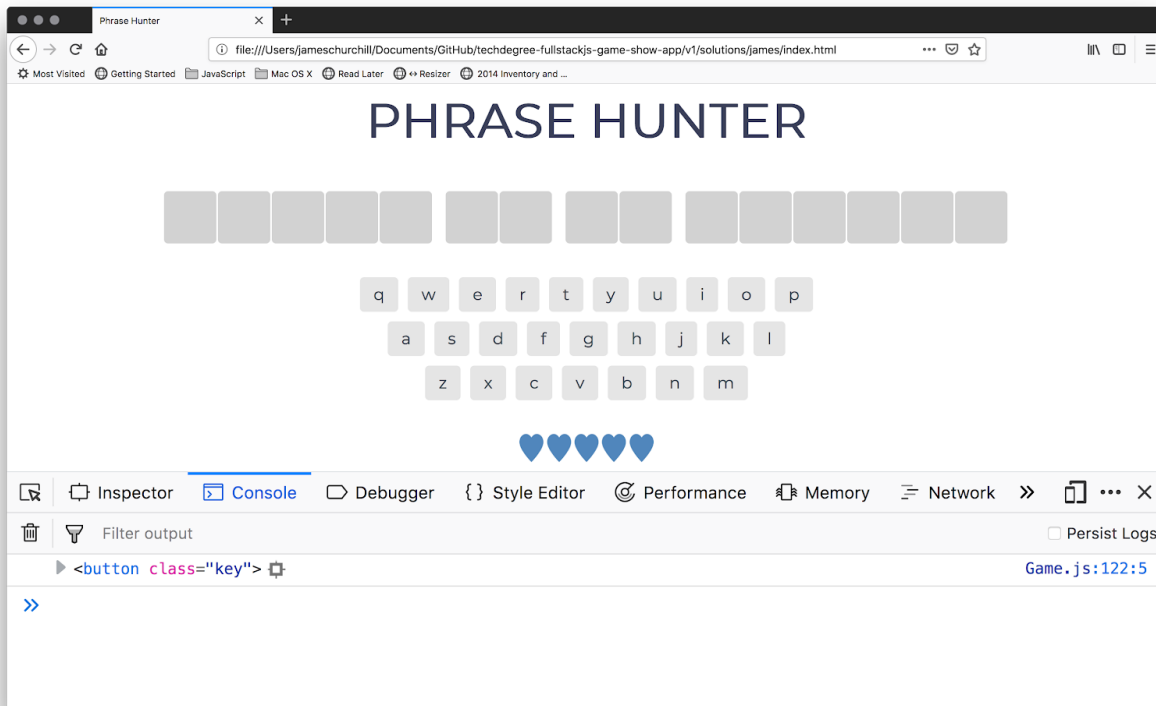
Phrase Hunter

file:///Users/jameschurchill/Documents/GitHub/techdegree-fullstackjs-game-show-app/v1/solutions/james/index.html

Most Visited Getting Started JavaScript Mac OS X Read Later ↔ Resizer 2014 Inventory and ...

PHRASE HUNTER

q w e r t y u i o p
a s d f g h j k l
z x c v b n m

Inspector Console Debugger Style Editor Performance Memory Network

Filter output

Persist Logs

<button class="key">

Game.js:122:5

»